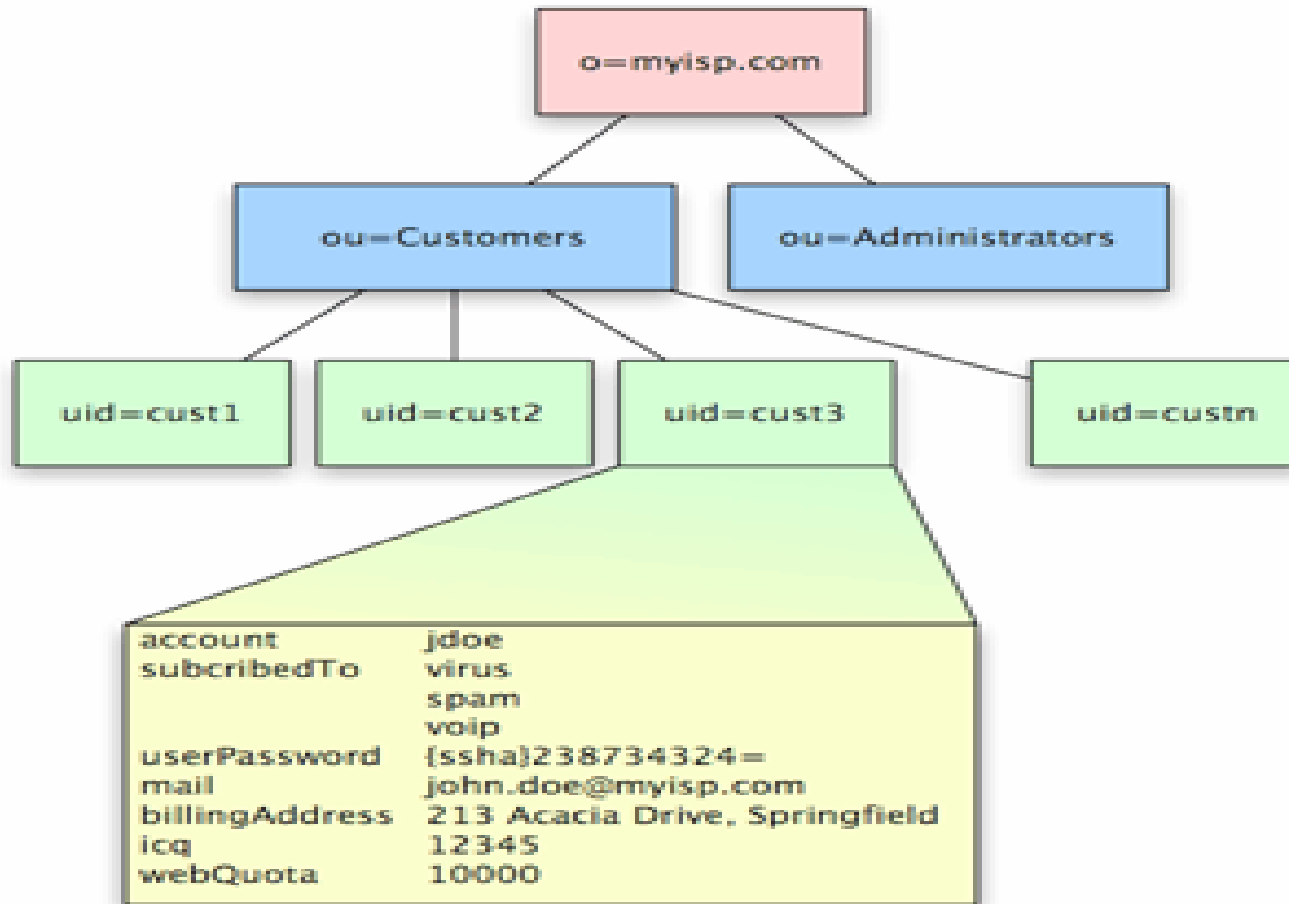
o=myisp.com

ou=Customers

ou=Administrators

uid=cust1

uid=cust2

uid=cust3

uid=custn

| | |
|---|---|
| account | jdoe |
| subcribedTo | virus |
| | spam |
| | voip |
| userPassword | {ssha}238734324= |
| mail | john.doe@myisp.com |
| billingAddress | 213 Acacia Drive, Springfield |
| icq | 12345 |
| webQuota | 10000 |